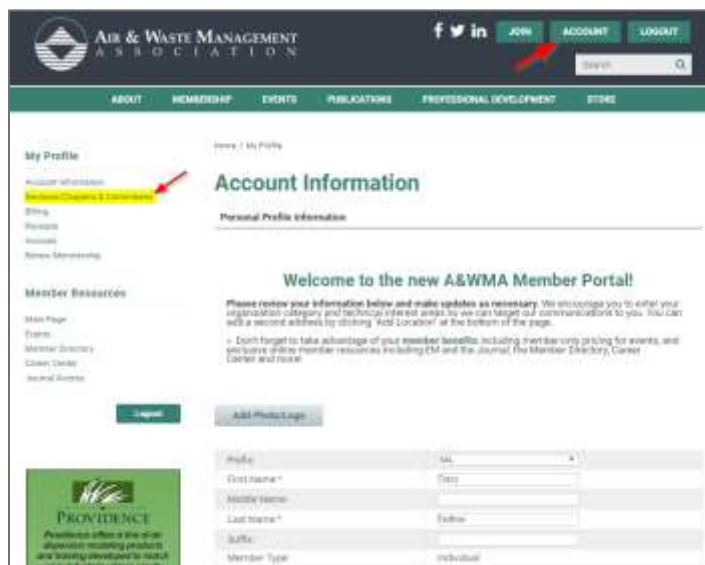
AIR & WASTE MANAGEMENT
ASSOCIATION

JOIN ACCOUNT LOGOUT

Search

ABOUT MEMBERSHIP EVENTS PUBLICATIONS PROFESSIONAL DEVELOPMENT STORE

My Profile

Account Information
Sections/Chapters & Committees
Billing
Receipts
Invoices
Renew Membership

Member Resources

Main Page
Events
Member Directory
Career Center
Journal Access

Logout

PROVIDENCE

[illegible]

Home / My Profile

Account Information

Personal Profile Information

Welcome to the new A&WMA Member Portal!

Please review your information below and make updates as necessary. We encourage you to enter your organization category and technical interest areas so we can target our communications to you. You can add a second address by clicking "Add Location" at the bottom of the page.

» Don't forget to take advantage of your member benefits, including member only pricing for events, and exclusive online member resources including EM and the Journal, the Member Directory, Career Center and more!

Add Photo/Logo

| Prefix | Ms. |
|---|---|
| First Name * | Tara |
| Middle Name | |
| Last Name * | Baltos |
| Suffix | |
| Member Type | Individual |